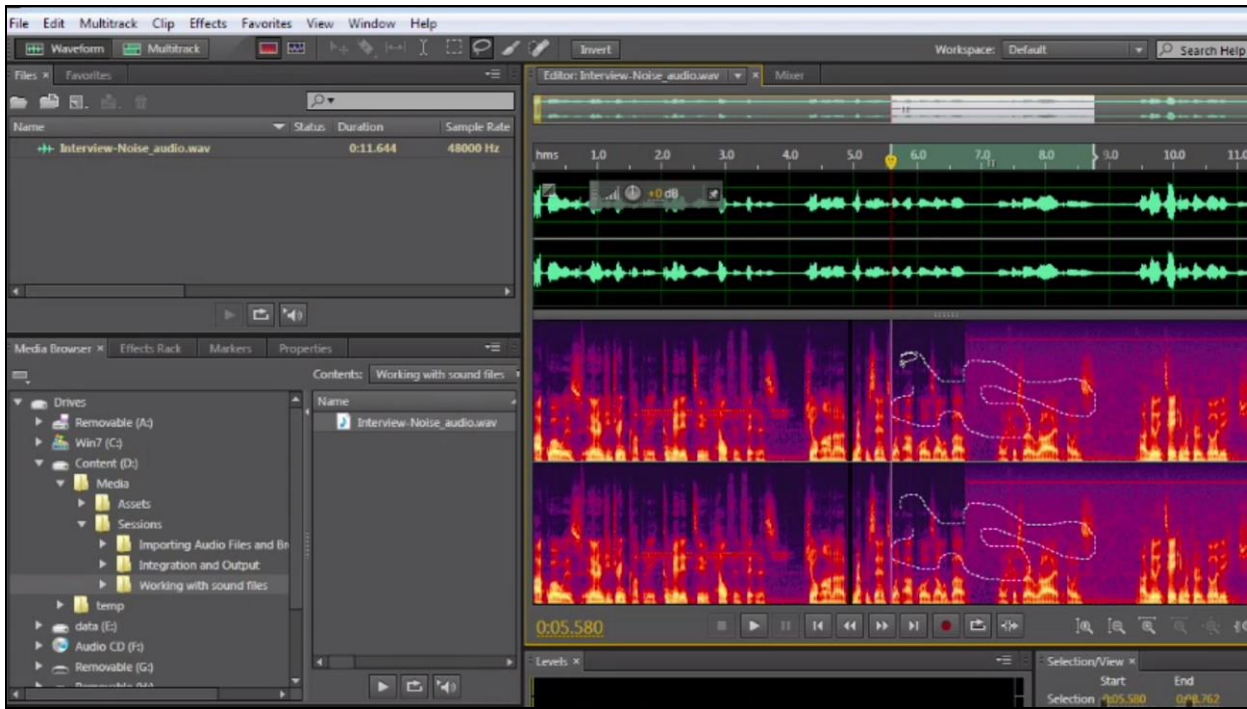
File Edit Multitrack Clip Effects Favorites View Window Help

Waveform Multitrack

Invert

Workspace: Default

Search Help

Files × Favorites

| Name | Status | Duration | Sample Rate |
|---|---|---|---|
| Interview-Noise_audio.wav | | 0:11.644 | 48000 Hz |

Editor: Interview-Noise_audio.wav × Mixer

hms 1.0 2.0 3.0 4.0 5.0 6.0 7.0 8.0 9.0 10.0 11.0

+0 dB

Media Browser × Effects Rack Markers Properties

Contents: Working with sound files

Drives
Removable (A:)
Win7 (C:)
Content (D:)
Media
Assets
Sessions
Importing Audio Files and Br
Integration and Output
Working with sound files
temp
data (E:)
Audio CD (F:)
Removable (G:)
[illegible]

Name
Interview-Noise_audio.wav

0:05.580

Levels ×

Selection/View ×
Start End
Selection 0:05.580 0:08.762